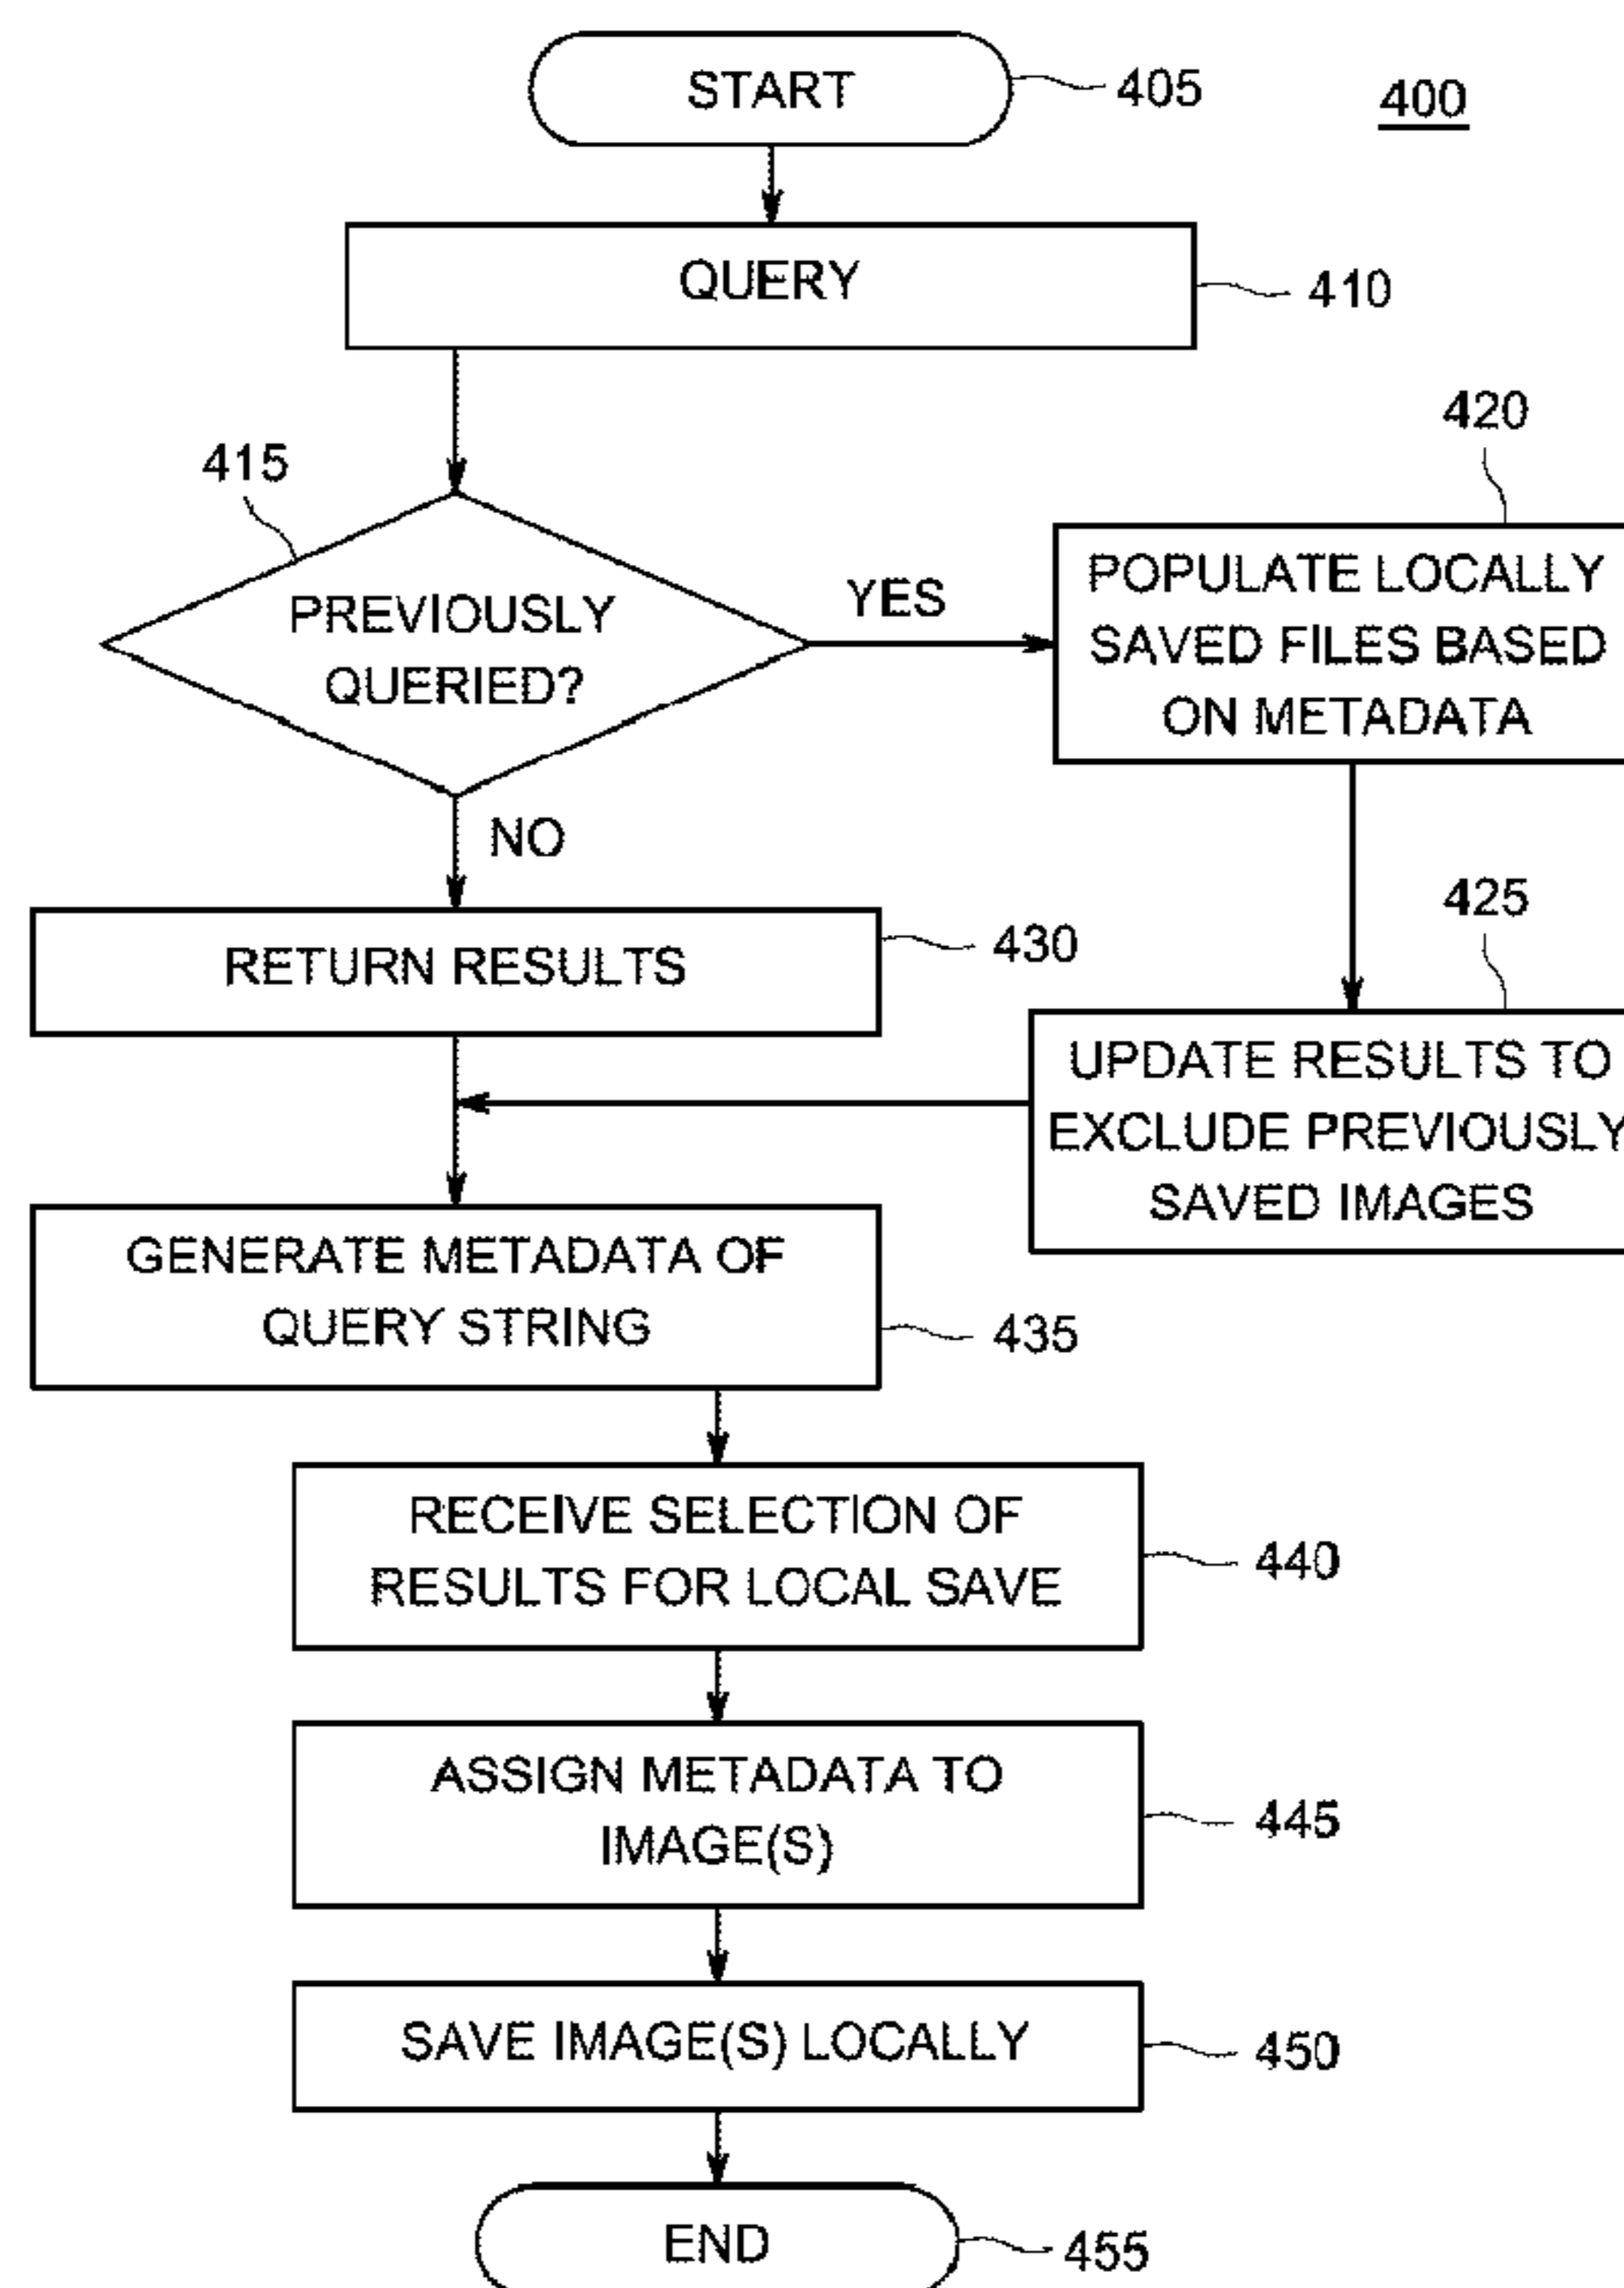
START 405

400

QUERY 410

415

PREVIOUSLY QUERIED?

YES

420

POPULATE LOCALLY SAVED FILES BASED ON METADATA

NO

RETURN RESULTS 430

425

UPDATE RESULTS TO EXCLUDE PREVIOUSLY SAVED IMAGES

GENERATE METADATA OF QUERY STRING 435

RECEIVE SELECTION OF RESULTS FOR LOCAL SAVE 440

ASSIGN METADATA TO IMAGE(S) 445

SAVE IMAGE(S) LOCALLY 450

END 455